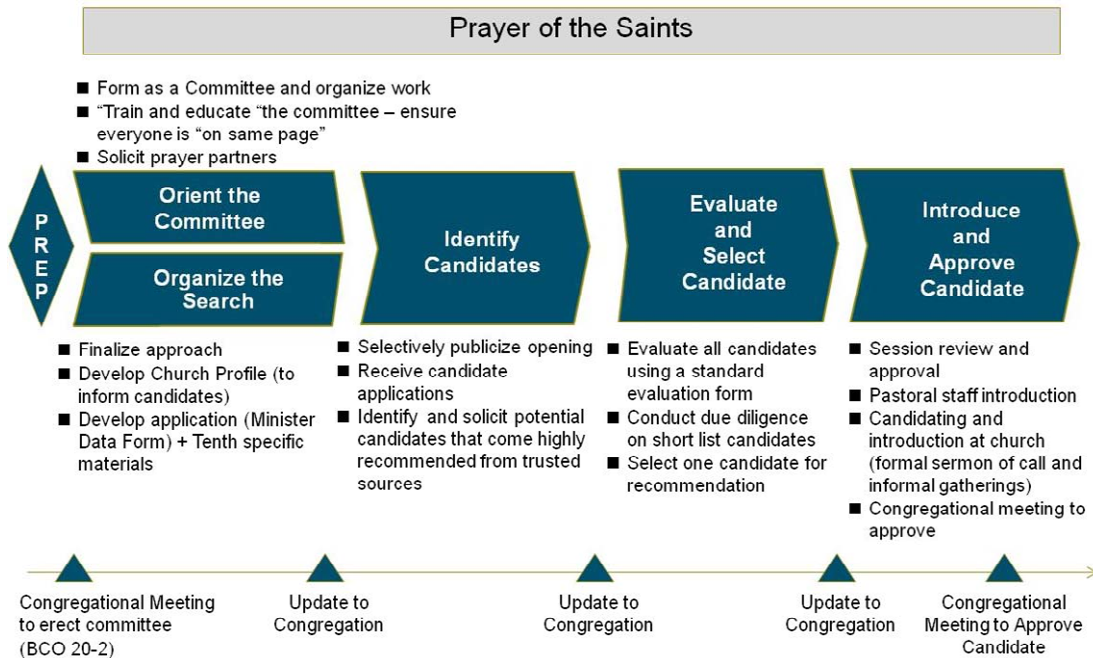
Prayer of the Saints

■ Form as a Committee and organize work
■ "Train and educate "the committee – ensure everyone is "on same page"
■ Solicit prayer partners

PREP

Orient the Committee

Organize the Search

■ Finalize approach
■ Develop Church Profile (to inform candidates)
■ Develop application (Minister Data Form) + Tenth specific materials

Identify Candidates

■ Selectively publicize opening
■ Receive candidate applications
■ Identify and solicit potential candidates that come highly recommended from trusted sources

Evaluate and Select Candidate

■ Evaluate all candidates using a standard evaluation form
■ Conduct due diligence on short list candidates
■ Select one candidate for recommendation

Introduce and Approve Candidate

■ Session review and approval
■ Pastoral staff introduction
■ Candidating and introduction at church (formal sermon of call and informal gatherings)
■ Congregational meeting to approve

Congregational Meeting to erect committee (BCO 20-2)

Update to Congregation

Update to Congregation

Update to Congregation

Congregational Meeting to Approve Candidate